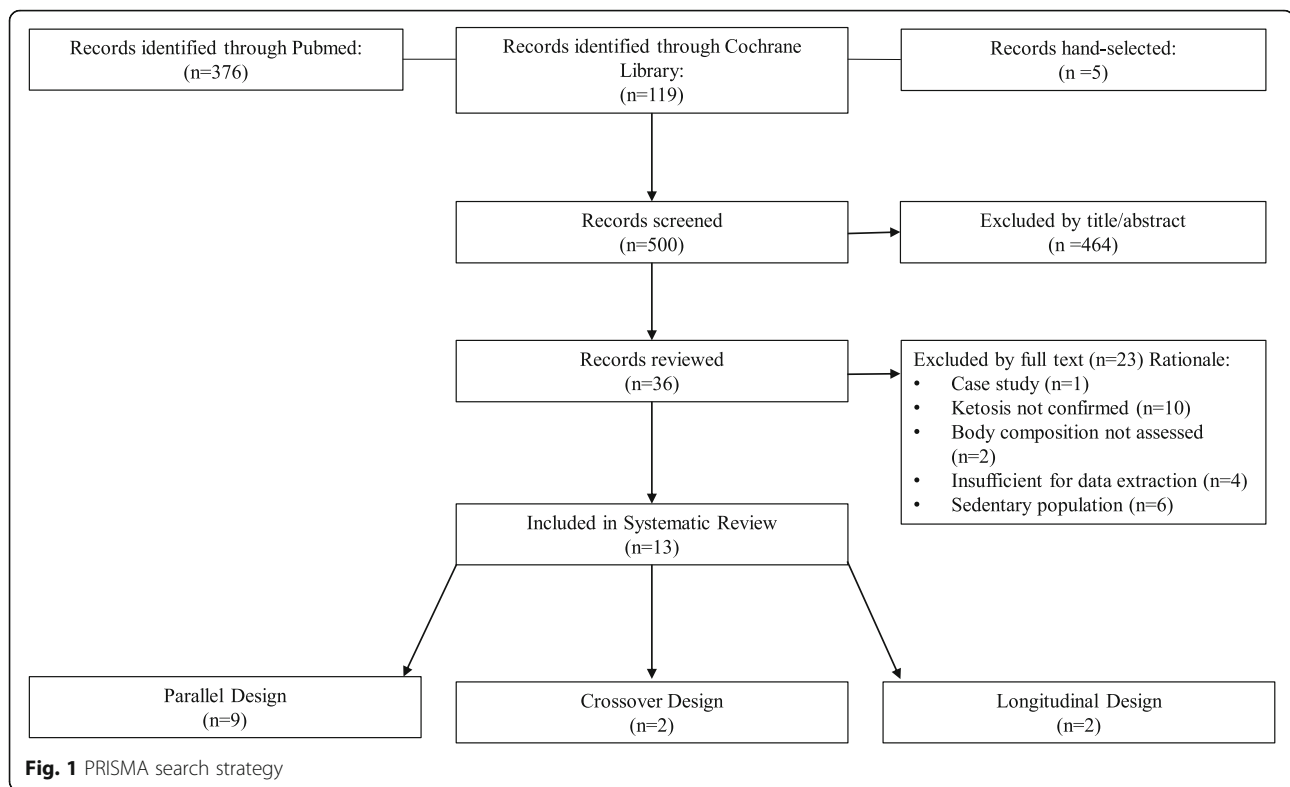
Records identified through Pubmed:
(n=376)

Records identified through Cochrane Library:
(n=119)

Records hand-selected:
(n =5)

Records screened
(n=500)

Excluded by title/abstract
(n =464)

Records reviewed
(n=36)

Excluded by full text (n=23) Rationale:
• Case study (n=1)
• Ketosis not confirmed (n=10)
• Body composition not assessed (n=2)
• Insufficient for data extraction (n=4)
• Sedentary population (n=6)

Included in Systematic Review
(n=13)

Parallel Design
(n=9)

Crossover Design
(n=2)

Longitudinal Design
(n=2)

Fig. 1 PRISMA search strategy